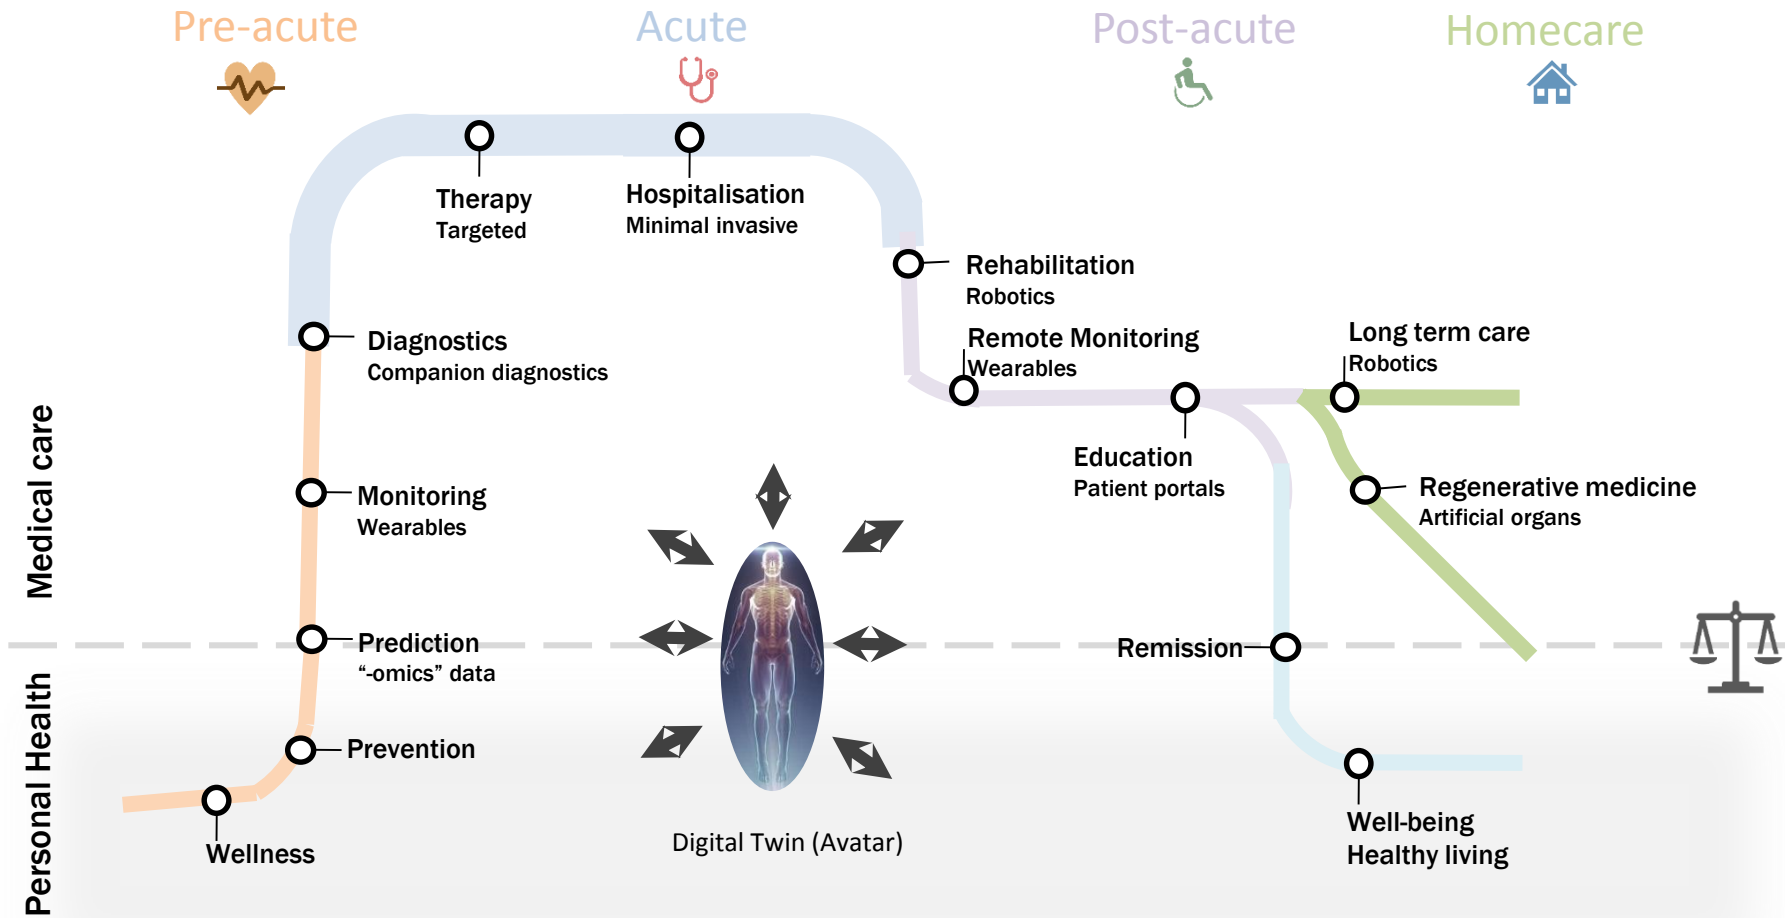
Pre-acute

Acute

Post-acute

Homecare

Therapy
Targeted

Hospitalisation
Minimal invasive

Rehabilitation
Robotics

Diagnostics
Companion diagnostics

Remote Monitoring
Wearables

Long term care
Robotics

Education
Patient portals

Regenerative medicine
Artificial organs

Medical care

Monitoring
Wearables

Prediction
"-omics" data

Remission

Personal Health

Prevention

Wellness

Digital Twin (Avatar)

Well-being
Healthy living